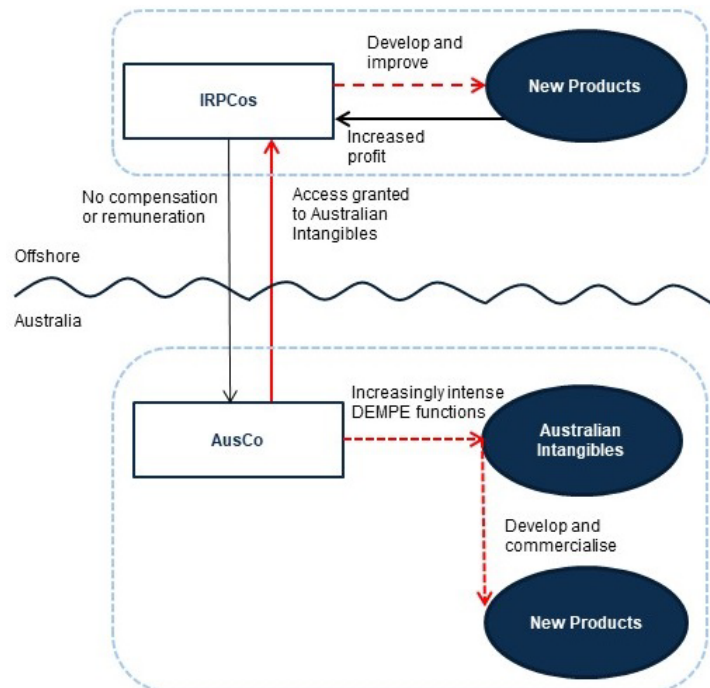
IRPCos

Develop and improve

New Products

Increased profit

No compensation or remuneration

Access granted to Australian Intangibles

Offshore

Australia

AusCo

Increasingly intense DEMPE functions

Australian Intangibles

Develop and commercialise

New Products